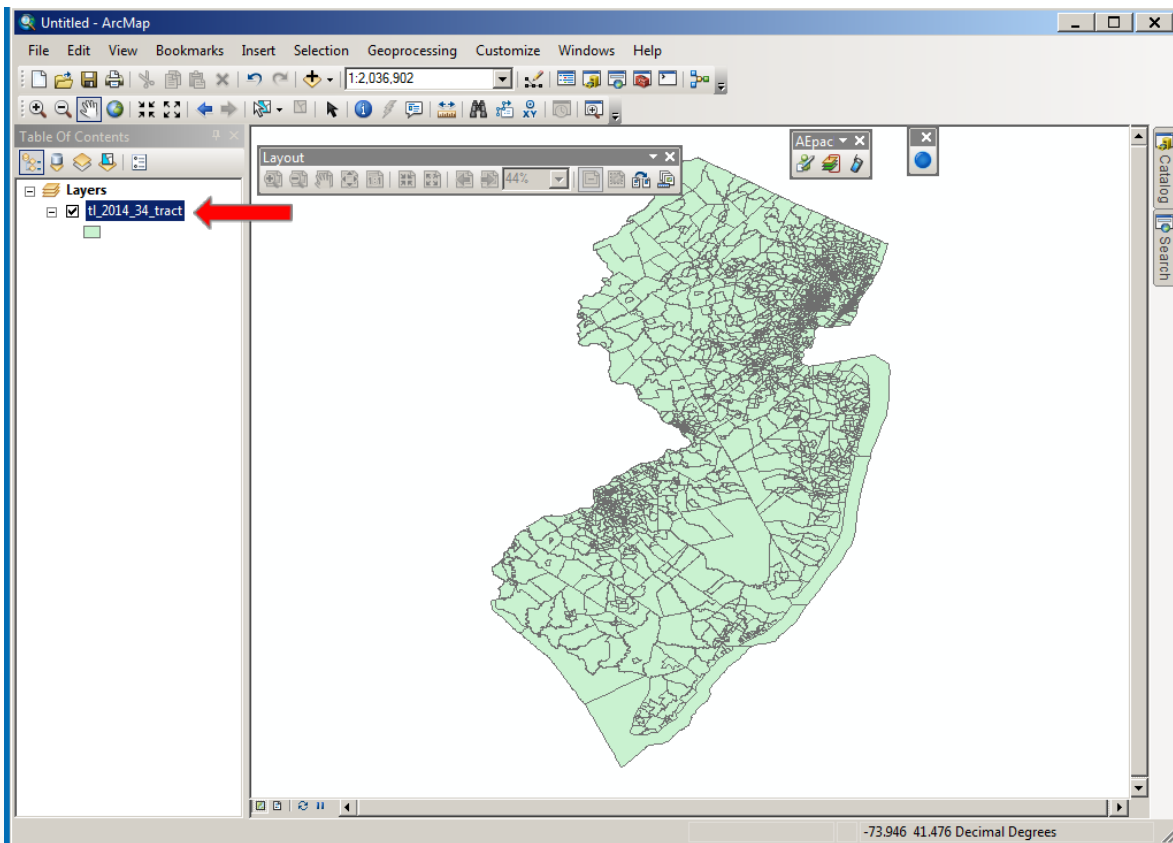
Untitled - ArcMap

File Edit View Bookmarks Insert Selection Geoprocessing Customize Windows Help

1:2,036,902

Table Of Contents

Layers

tl_2014_34_tract

Layout

44%

AEpac

Catalog

Search

-73,946 41.476 Decimal Degrees